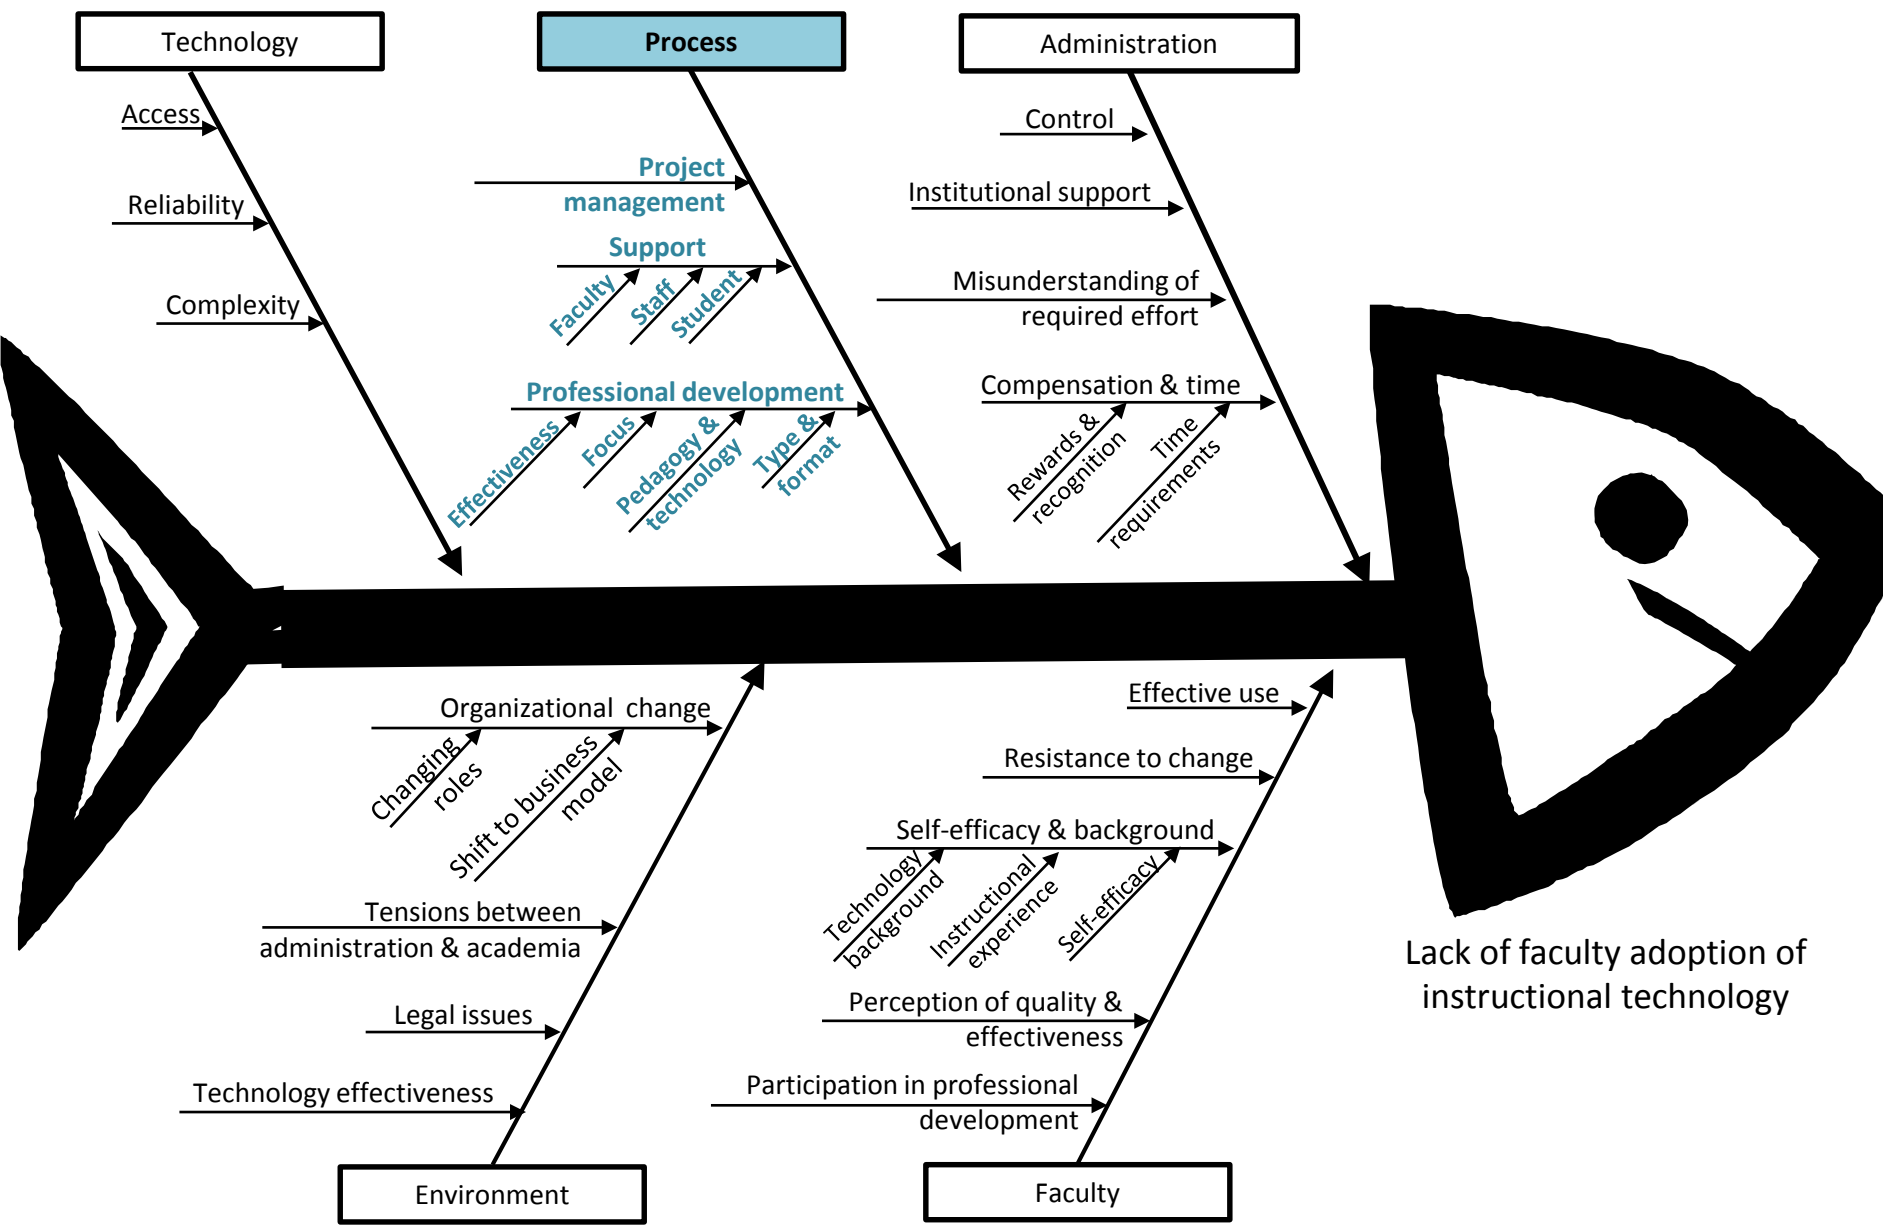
Technology

Access

Reliability

Complexity

Process

Project management

Support

Faculty

Staff

Student

Professional development

Effectiveness

Focus

Pedagogy & technology

Type & format

Administration

Control

Institutional support

Misunderstanding of required effort

Compensation & time

Rewards & recognition

Time requirements

Organizational change

Changing roles

Shift to business model

Tensions between administration & academia

Legal issues

Technology effectiveness

Environment

Effective use

Resistance to change

Self-efficacy & background

Technology background

Instructional experience

Self-efficacy

Perception of quality & effectiveness

Participation in professional development

Faculty

Lack of faculty adoption of instructional technology